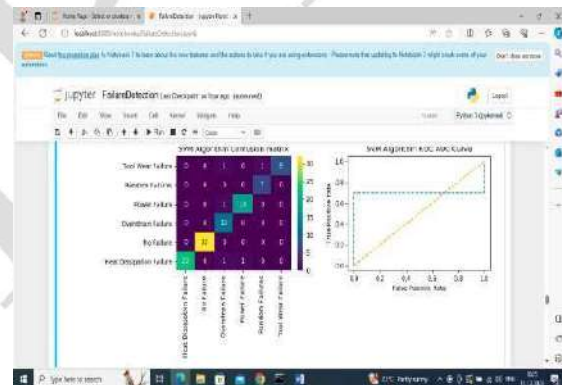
jupyter FailureDetection (unsaved changes)

File Edit View Insert Cell Kernel Widgets Help

Logout

Python 3 (ipykernel)

Code

SVM Algorithm Confusion Matrix

Tool Wear Failure
Random Failures
Power Failure
Overstrain Failure
No Failure
Heat Dissipation Failure

Heat Dissipation Failure
No Failure
Overstrain Failure
Power Failure
Random Failures
Tool Wear Failure

30
25
20
15
10
5
0

SVM Algorithm ROC AUC Curve

1.0
0.8
0.6
0.4
0.2
0.0

True Positive Rate

0.0 0.2 0.4 0.6 0.8 1.0

False Positive Rate

Type here to search